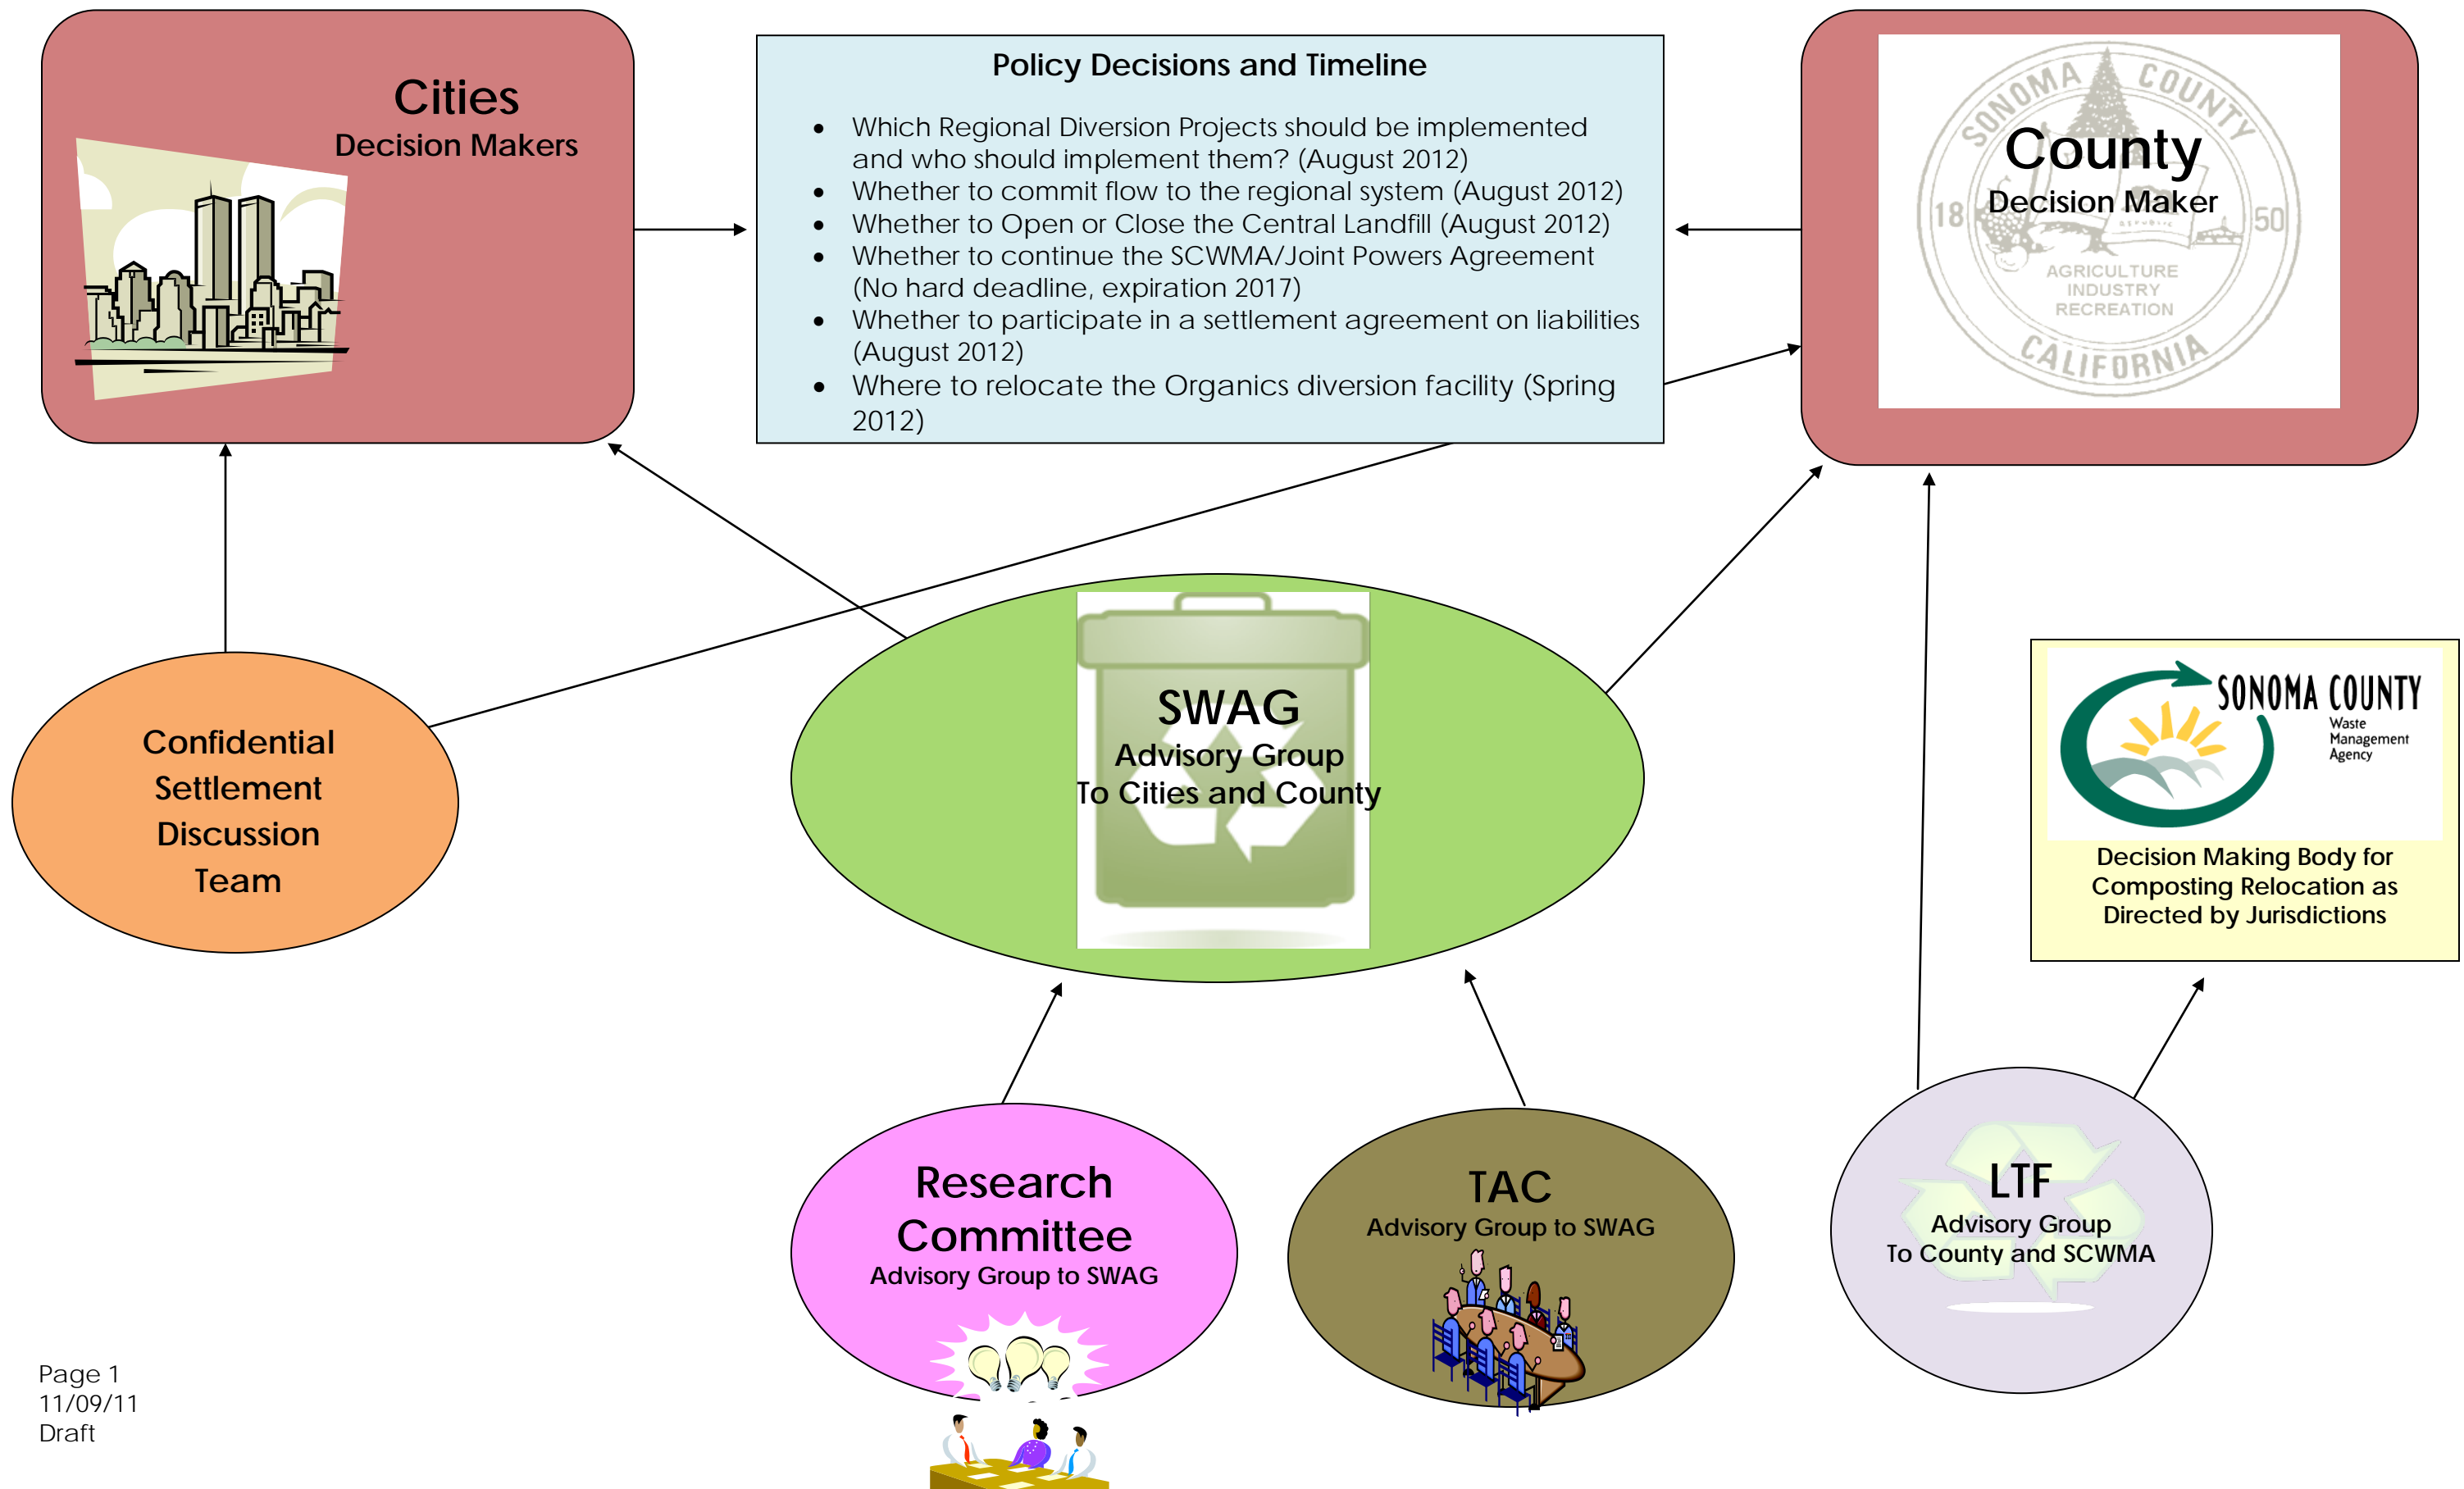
Cities
Decision Makers

Policy Decisions and Timeline

- Which Regional Diversion Projects should be implemented and who should implement them? (August 2012)
- Whether to commit flow to the regional system (August 2012)
- Whether to Open or Close the Central Landfill (August 2012)
- Whether to continue the SCWMA/Joint Powers Agreement (No hard deadline, expiration 2017)
- Whether to participate in a settlement agreement on liabilities (August 2012)
- Where to relocate the Organics diversion facility (Spring 2012)

SONOMA COUNTY 18 50 AGRICULTURE INDUSTRY RECREATION CALIFORNIA
County
Decision Maker

Confidential Settlement Discussion Team

SWAG
Advisory Group
To Cities and County

SONOMA COUNTY Waste Management Agency
Decision Making Body for Composting Relocation as Directed by Jurisdictions

Research Committee
Advisory Group to SWAG

TAC
Advisory Group to SWAG

LTF
Advisory Group
To County and SCWMA

Page 1
11/09/11
Draft